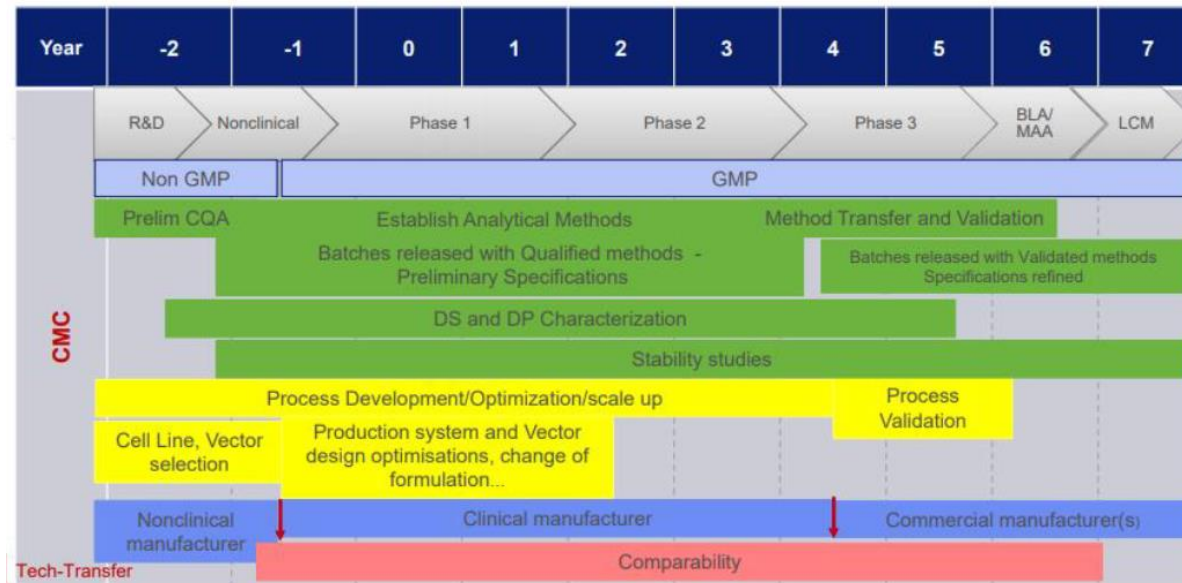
| Year | -2 | -1 | 0 | 1 | 2 | 3 | 4 | 5 | 6 | 7 |
|---|---|---|---|---|---|---|---|---|---|---|

R&D
Nonclinical
Phase 1
Phase 2
Phase 3
BLA/ MAA
LCM

Non GMP
GMP

Prelim CQA
Establish Analytical Methods
Method Transfer and Validation

Batches released with Qualified methods - Preliminary Specifications
Batches released with Validated methods Specifications refined

CMC

DS and DP Characterization

Stability studies

Process Development/Optimization/scale up
Process Validation

Cell Line, Vector selection
Production system and Vector design optimisations, change of formulation...

Nonclinical manufacturer
Clinical manufacturer
Commercial manufacturer(s)

Tech-Transfer
Comparability